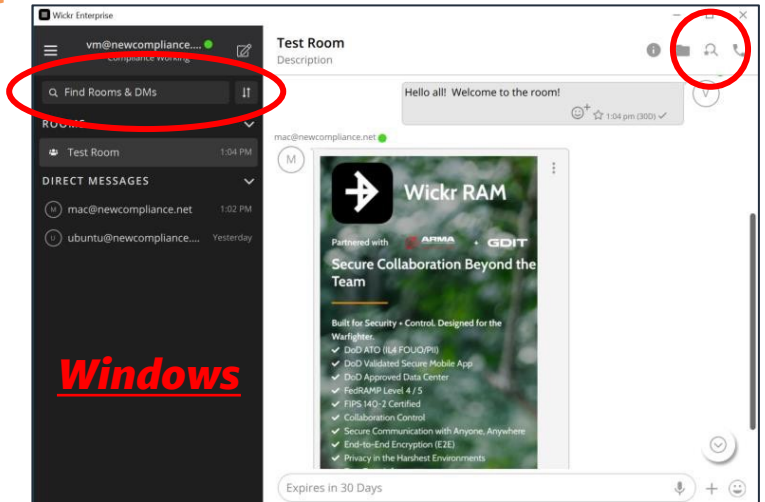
Wickr Enterprise

vm@newcompliance....
Compliance Working

Find Rooms & DMs

ROOMS

Test Room 1:04 PM

DIRECT MESSAGES

mac@newcompliance.net 1:02 PM

ubuntu@newcompliance.... Yesterday

Windows

Test Room
Description

Hello all! Welcome to the room!
1:04 pm (30D)

V

mac@newcompliance.net

M

Wickr RAM

Partnered with ARMA • GDIT

Secure Collaboration Beyond the Team

Built for Security + Control. Designed for the Warfighter.
DoD ATO (IL4 FOUO/PII)
DoD Validated Secure Mobile App
DoD Approved Data Center
FedRAMP Level 4 / 5
FIPS 140-2 Certified
Collaboration Control
Secure Communication with Anyone, Anywhere
End-to-End Encryption (E2E)
Privacy in the Harshest Environments

Expires in 30 Days